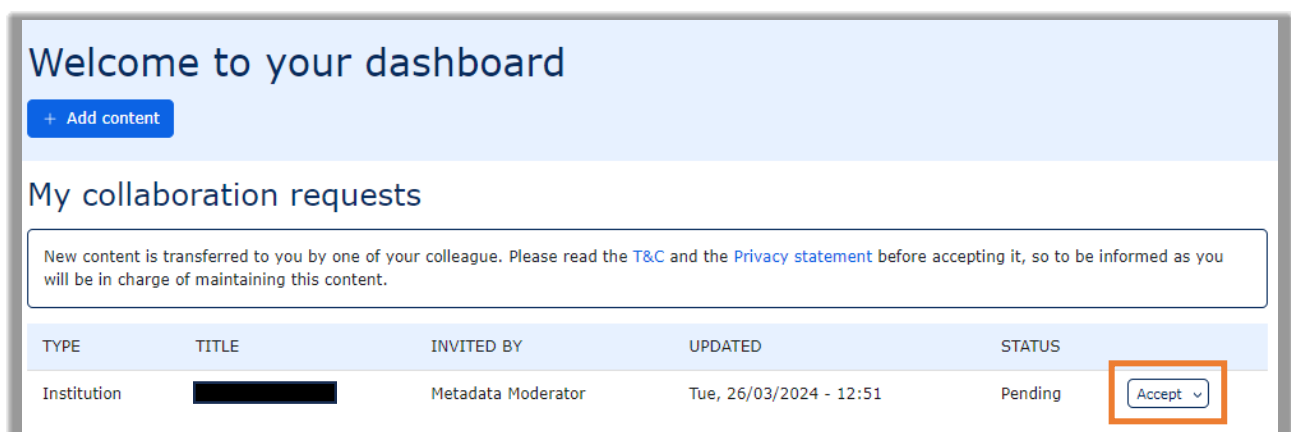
Welcome to your dashboard

+ Add content

My collaboration requests

New content is transferred to you by one of your colleague. Please read the T&C and the Privacy statement before accepting it, so to be informed as you will be in charge of maintaining this content.

| TYPE | TITLE | INVITED BY | UPDATED | STATUS | |
|---|---|---|---|---|---|
| Institution | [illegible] | Metadata Moderator | Tue, 26/03/2024 - 12:51 | Pending | Accept |